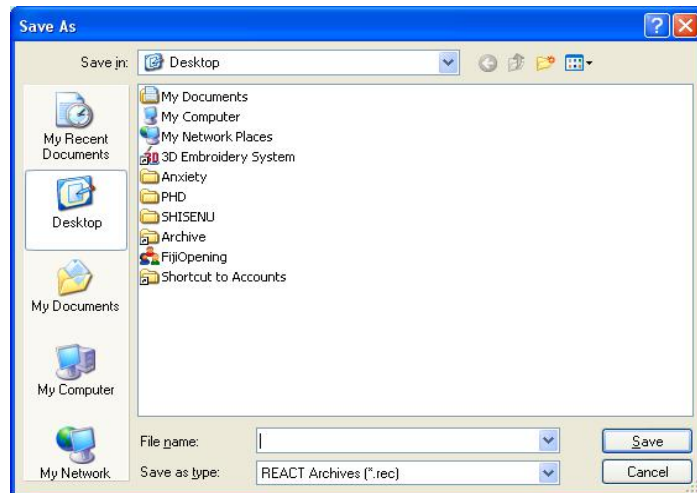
Save As

Save in: Desktop

My Recent Documents

Desktop

My Documents

My Computer

My Network

My Documents
My Computer
My Network Places
3D Embroidery System
Anxiety
PHD
SHISENU
Archive
FijiOpening
Shortcut to Accounts

File name:

Save as type: REACT Archives (*.rec)

Save

Cancel